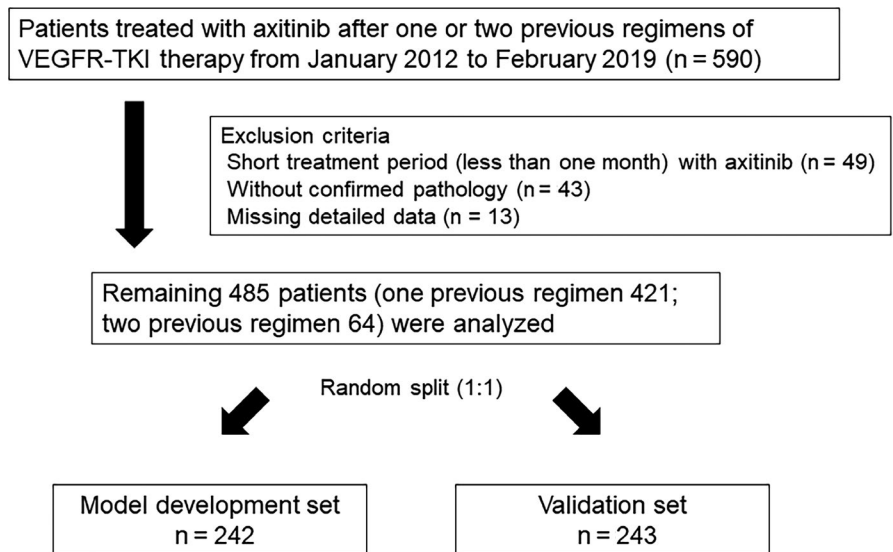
Patients treated with axitinib after one or two previous regimens of VEGFR-TKI therapy from January 2012 to February 2019 (n = 590)

Exclusion criteria
Short treatment period (less than one month) with axitinib (n = 49)
Without confirmed pathology (n = 43)
Missing detailed data (n = 13)

Remaining 485 patients (one previous regimen 421; two previous regimen 64) were analyzed

Random split (1:1)

Model development set
n = 242

Validation set
n = 243